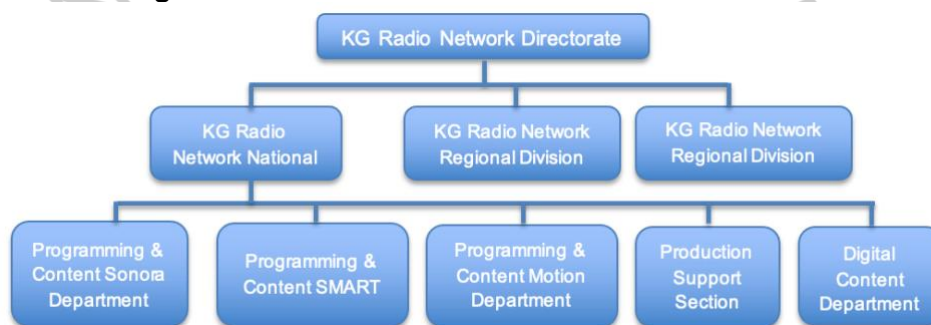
KG Radio Network Directorate

KG Radio Network National

KG Radio Network Regional Division

KG Radio Network Regional Division

Programming & Content Sonora Department

Programming & Content SMART

Programming & Content Motion Department

Production Support Section

Digital Content Department